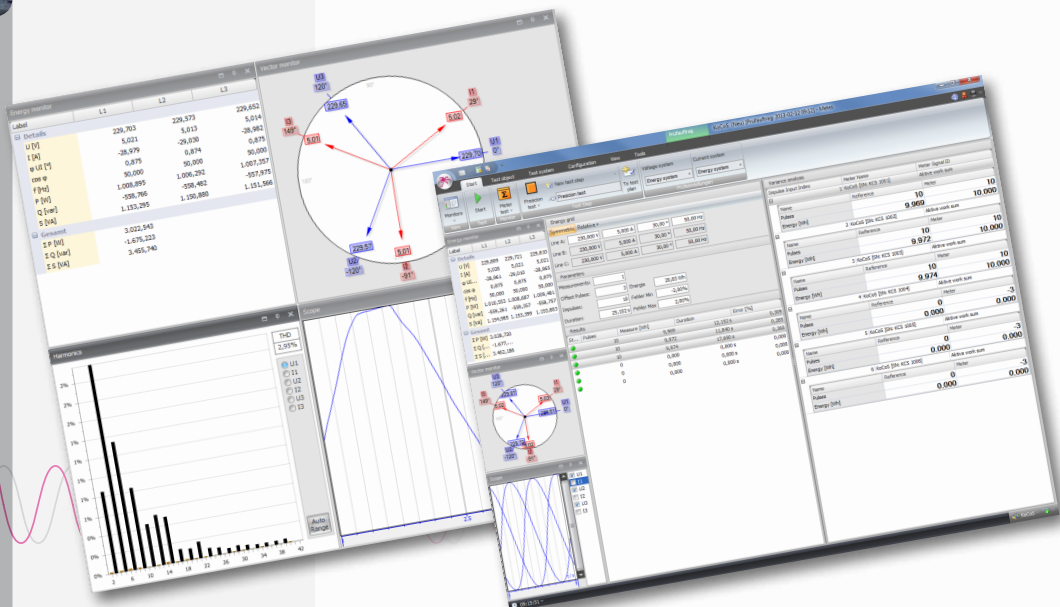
Energy monitor

| Label | L1 | L2 | L3 |
|---|---|---|---|
| Details | | | |
| U [V] | 229,703 | 229,573 | 229,652 |
| I [A] | 5,021 | 5,013 | 5,014 |
| φ UI [°] | -28,979 | -29,030 | -28,982 |
| cos φ | 0,875 | 0,874 | 0,875 |
| F [Hz] | 50,000 | 50,000 | 50,000 |
| P [W] | 1.008,855 | 1.006,292 | 1.007,357 |
| Q [var] | -558,766 | -558,482 | -557,975 |
| S [VA] | 1.153,295 | 1.150,880 | 1.151,566 |
| Gesamt | | | |
| Σ P [W] | 3.022,545 | | |
| Σ Q [var] | -1.675,223 | | |
| Σ S [VA] | 3.455,740 | | |

Vector monitor

U3 120° 229,65
I1 29°
I3 149°
5,02
5,01
229,70
U1 0°
229,57
U2 -120°
5,01
I2 -91°

Harmonics

THD
2,95%
U1
I1
U2
I2
U3
I3
Auto Range

2% 1% 0%
2 6 10 14 18 22 26 30 34 38 42

Scope

2,5

Start Test object Test system Configuration View Tools
Monitors Start Meter test New test step To test plan Precision test Voltage system Energy system Current system Energy system

Energy grid
Symmetric Relative
Line A: 230,000 V 5,000 A 30,00 ° 50,00 Hz
Line B: 230,000 V 5,000 A 30,00 ° 50,00 Hz
Line C: 230,000 V 5,000 A 30,00 ° 50,00 Hz

Parameters
Measurements 1 Energie 25,00 Wh
Offset Pulses 10 Fehler Min -2,00%
Impulse 25,102 s Fehler Max 2,00%
Duration

Results Pulses Measure [Wh] Duration Error [%]

Variance analysis Meter Name Meter Signal ID
Impulse Input Index
1: KoCoS [SN KCS 1001] Aktive work sum
Reference Meter
Name 10 10
Pulses 9.969 10.000
Energy [Wh]
2: KoCoS [SN KCS 1002] Aktive work sum
Reference Meter
Name 10 10
Pulses 9.972 10.000
Energy [Wh]
3: KoCoS [SN KCS 1003] Aktive work sum
Reference Meter
Name 10 10
Pulses 9.974 10.000
Energy [Wh]
4: KoCoS [SN KCS 1004] Aktive work sum
Reference Meter
Name 0 -3
Pulses 0.000 0.000
Energy [Wh]
5: KoCoS [SN KCS 1005] Aktive work sum
Reference Meter
Name 0 -3
Pulses 0.000 0.000
Energy [Wh]
6: KoCoS [SN KCS 1006] Aktive work sum
Reference Meter
Name 0 -3
Pulses 0.000 0.000
Energy [Wh]